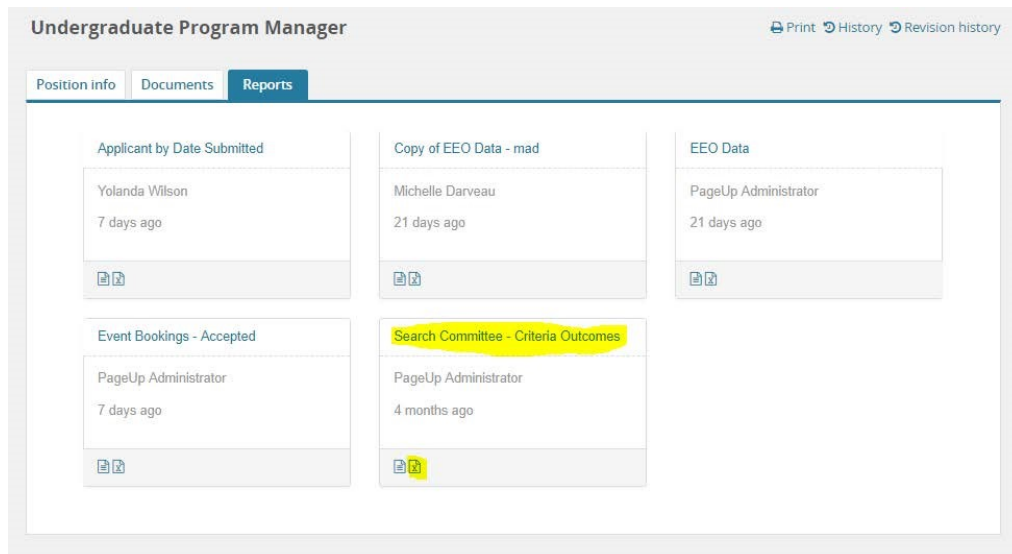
Undergraduate Program Manager

Print History Revision history

Position info | Documents | Reports

Applicant by Date Submitted
Yolanda Wilson
7 days ago

Copy of EEO Data - mad
Michelle Darveau
21 days ago

EEO Data
PageUp Administrator
21 days ago

Event Bookings - Accepted
PageUp Administrator
7 days ago

Search Committee - Criteria Outcomes
PageUp Administrator
4 months ago